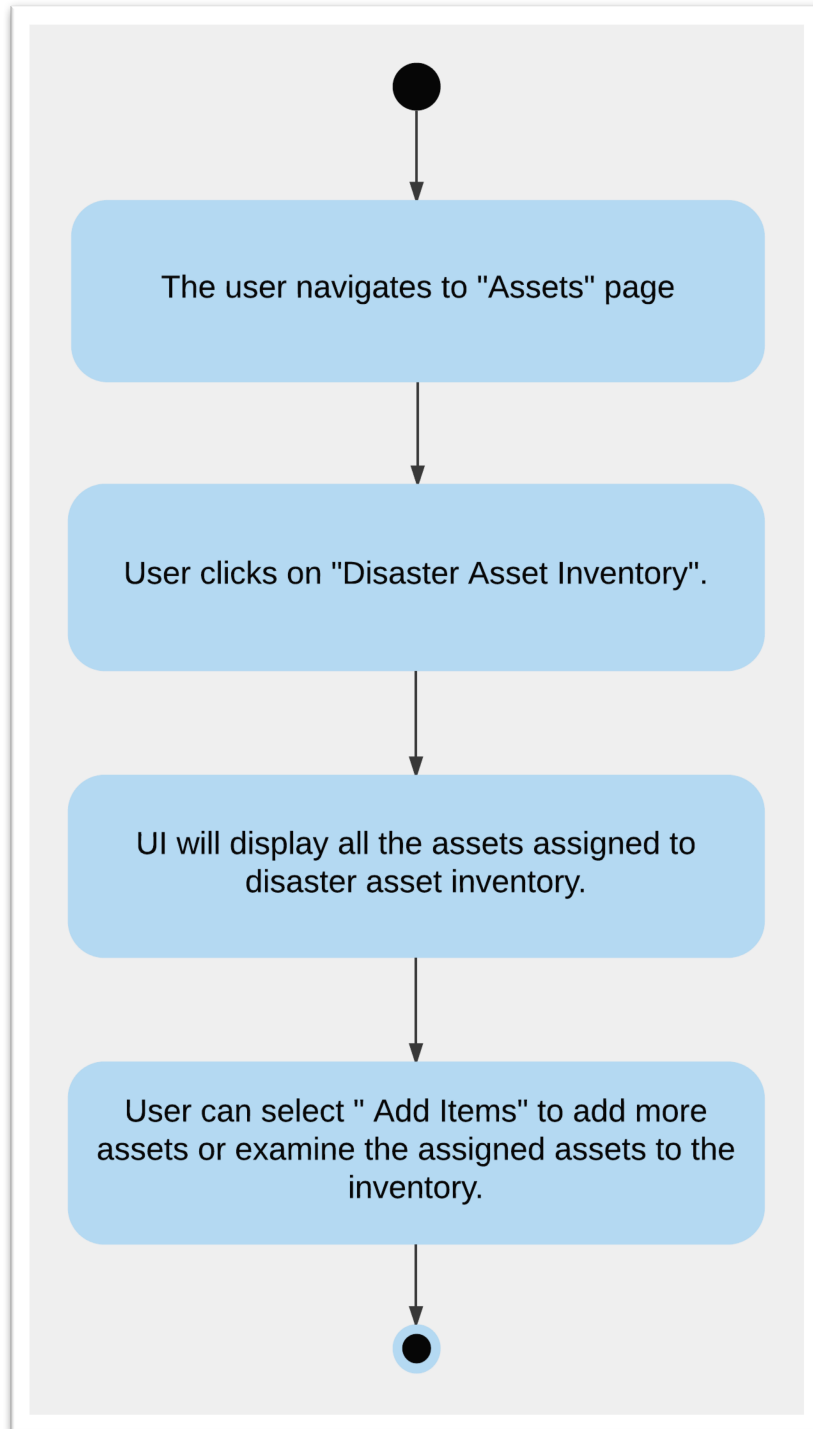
The user navigates to "Assets" page

User clicks on "Disaster Asset Inventory".

UI will display all the assets assigned to disaster asset inventory.

User can select " Add Items" to add more assets or examine the assigned assets to the inventory.